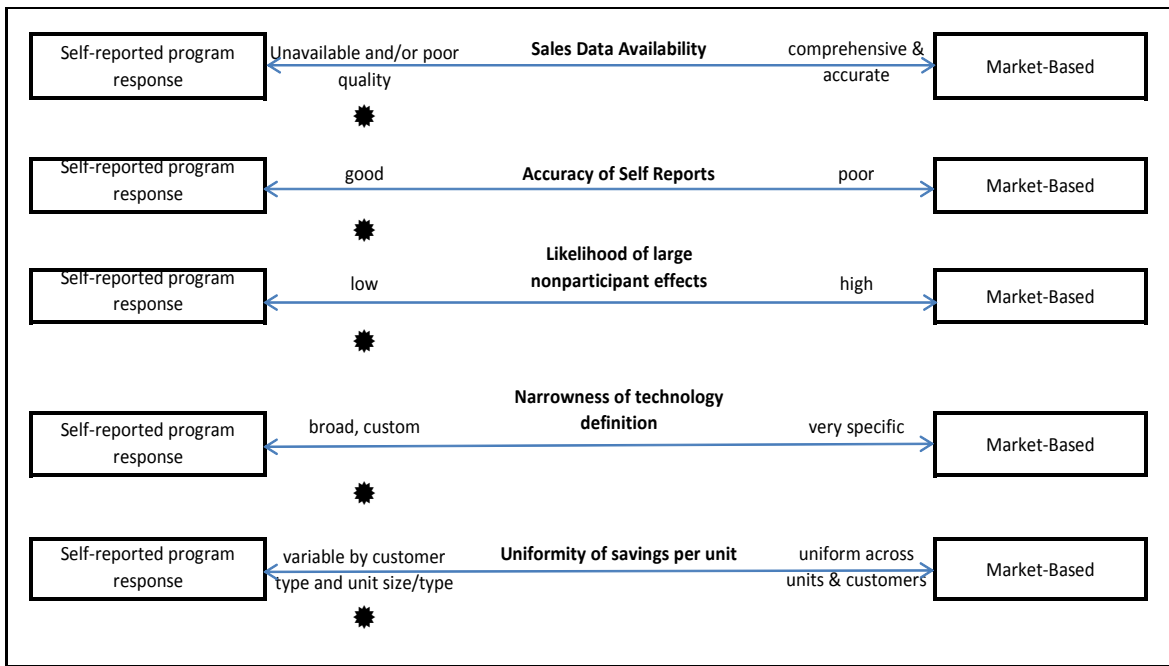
Self-reported program response

Unavailable and/or poor quality

Sales Data Availability

comprehensive & accurate

Market-Based

Self-reported program response

good

Accuracy of Self Reports

poor

Market-Based

Self-reported program response

low

Likelihood of large nonparticipant effects

high

Market-Based

Self-reported program response

broad, custom

Narrowness of technology definition

very specific

Market-Based

Self-reported program response

variable by customer type and unit size/type

Uniformity of savings per unit

uniform across units & customers

Market-Based